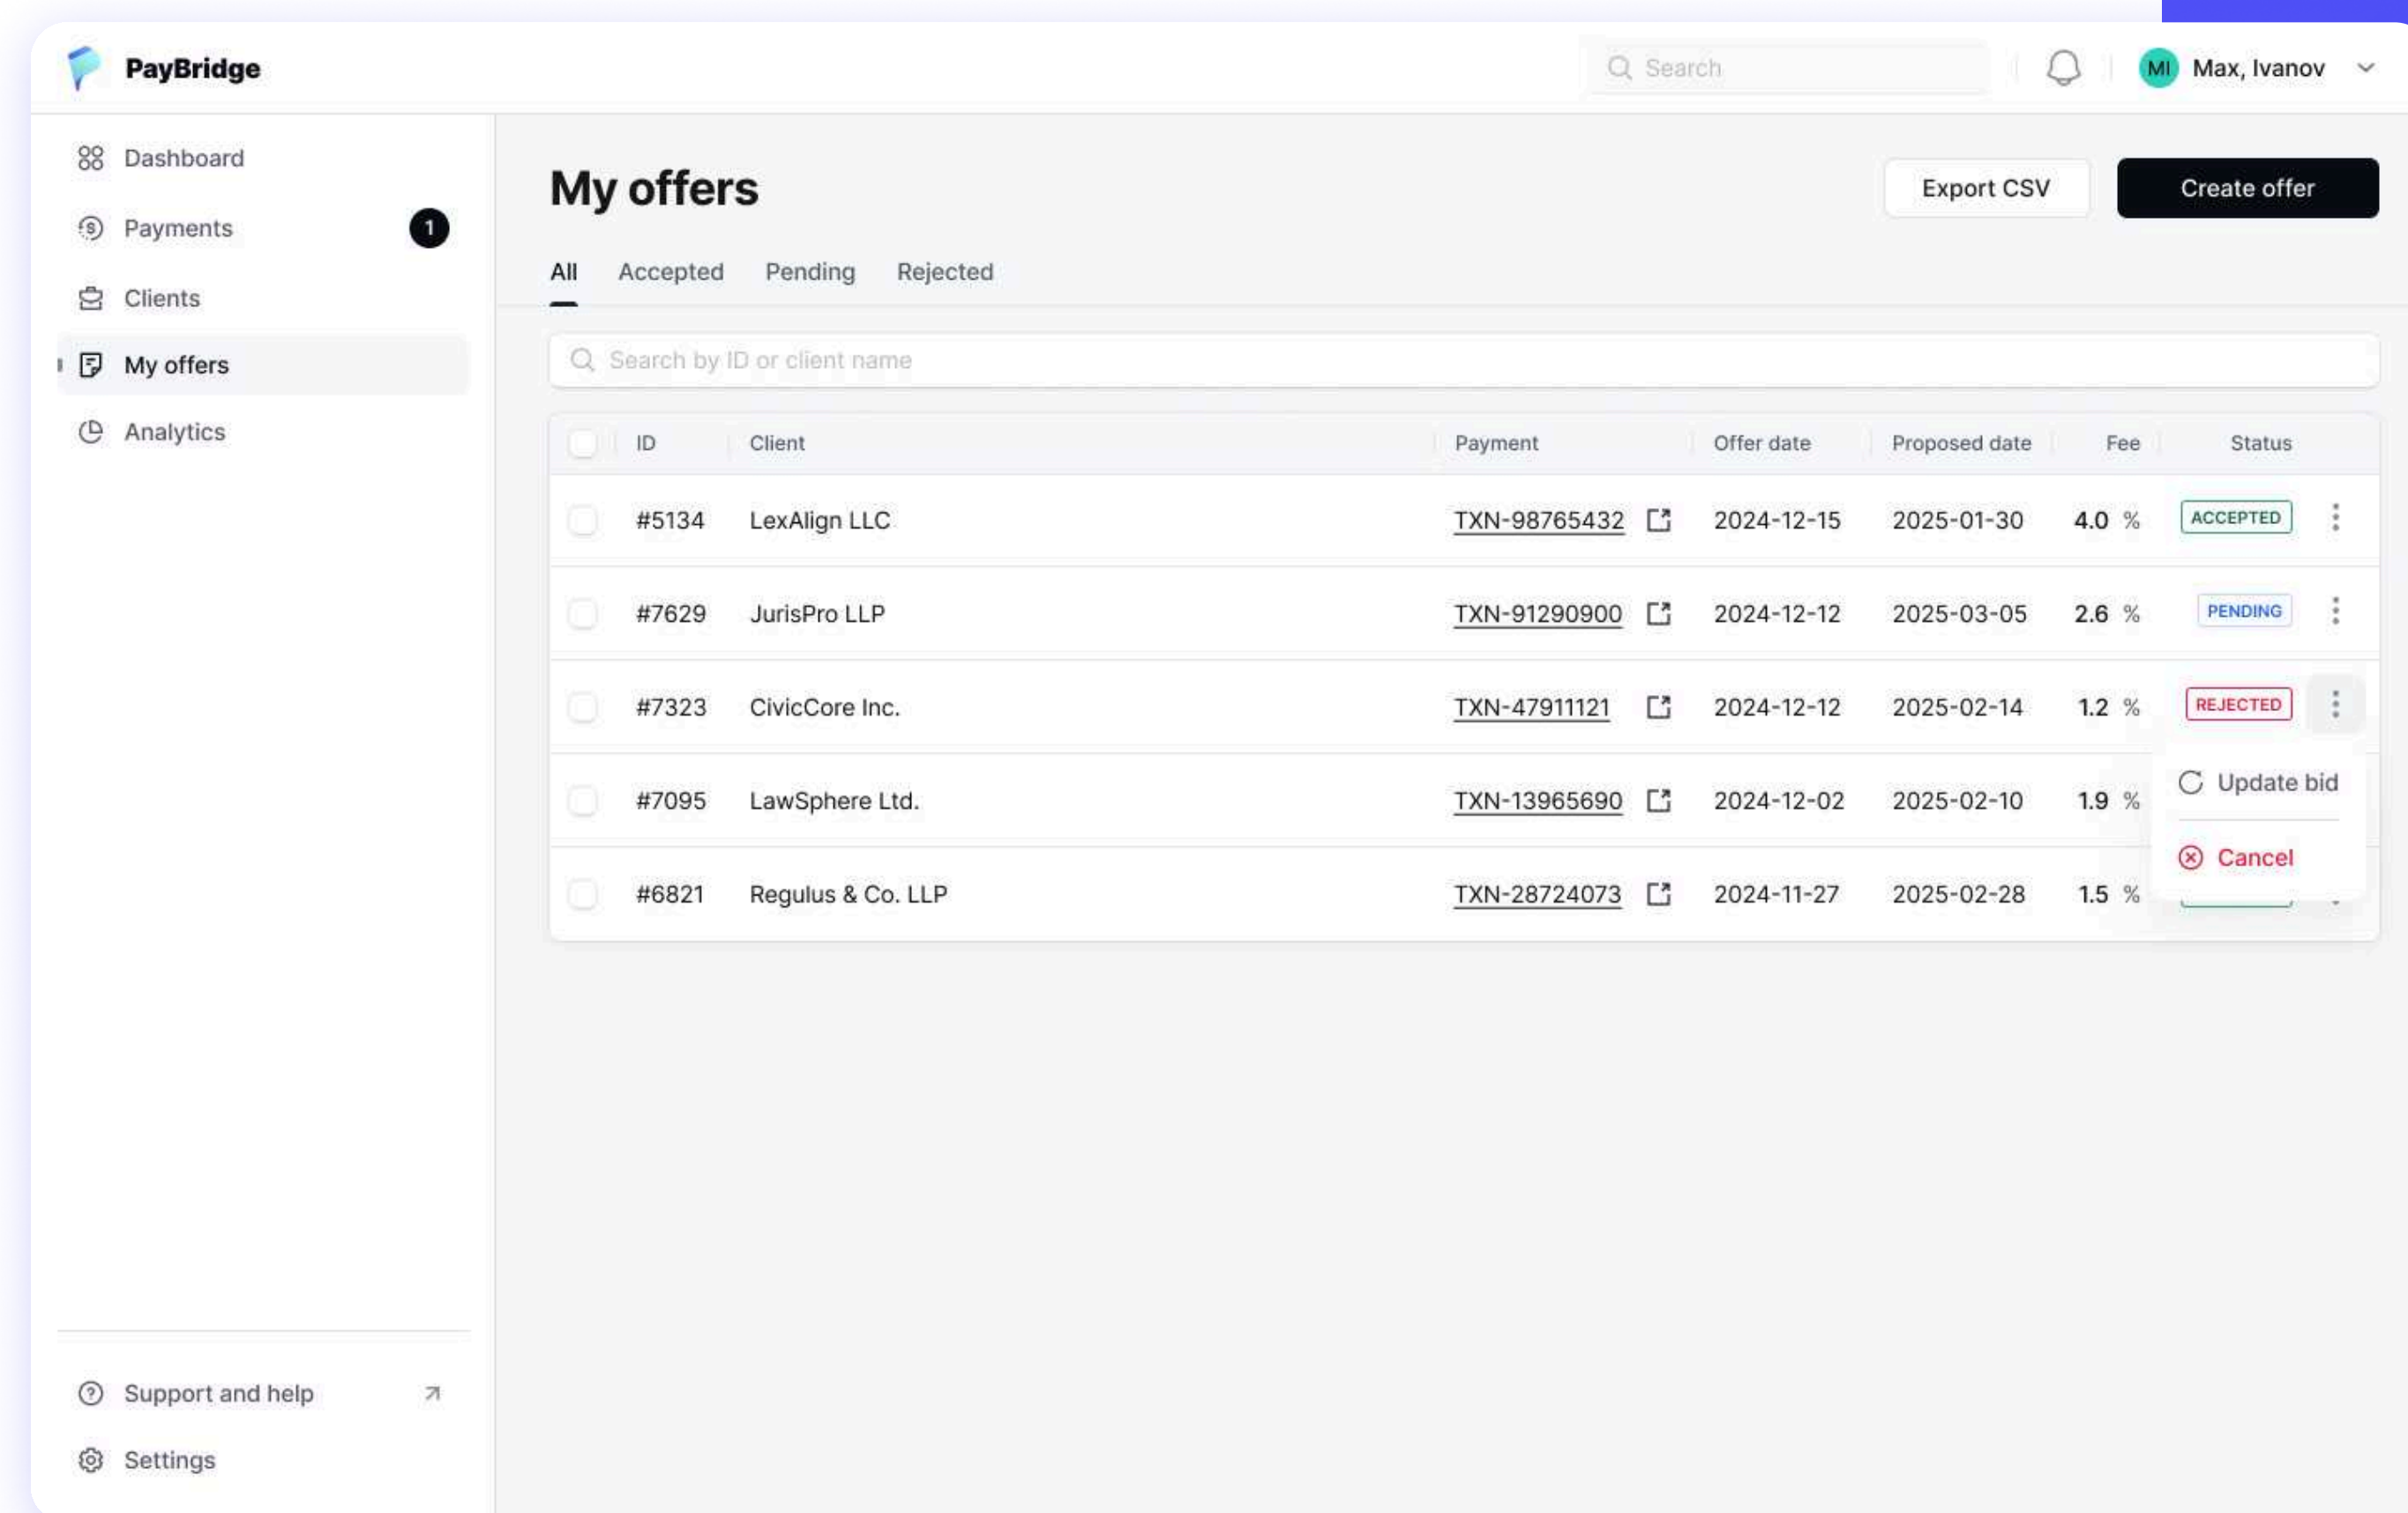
PayBridge

Search

MI Max, Ivanov

Dashboard

Payments 1

Clients

My offers

Analytics

Support and help

Settings

My offers

Export CSV

Create offer

All Accepted Pending Rejected

Search by ID or client name

| ID | Client | Payment | Offer date | Proposed date | Fee | Status |
|---|---|---|---|---|---|---|
| #5134 | LexAlign LLC | TXN-98765432 | 2024-12-15 | 2025-01-30 | 4.0 % | ACCEPTED |
| #7629 | JurisPro LLP | TXN-91290900 | 2024-12-12 | 2025-03-05 | 2.6 % | PENDING |
| #7323 | CivicCore Inc. | TXN-47911121 | 2024-12-12 | 2025-02-14 | 1.2 % | REJECTED |
| #7095 | LawSphere Ltd. | TXN-13965690 | 2024-12-02 | 2025-02-10 | 1.9 % | |
| #6821 | Regulus & Co. LLP | TXN-28724073 | 2024-11-27 | 2025-02-28 | 1.5 % | |

Update bid

Cancel